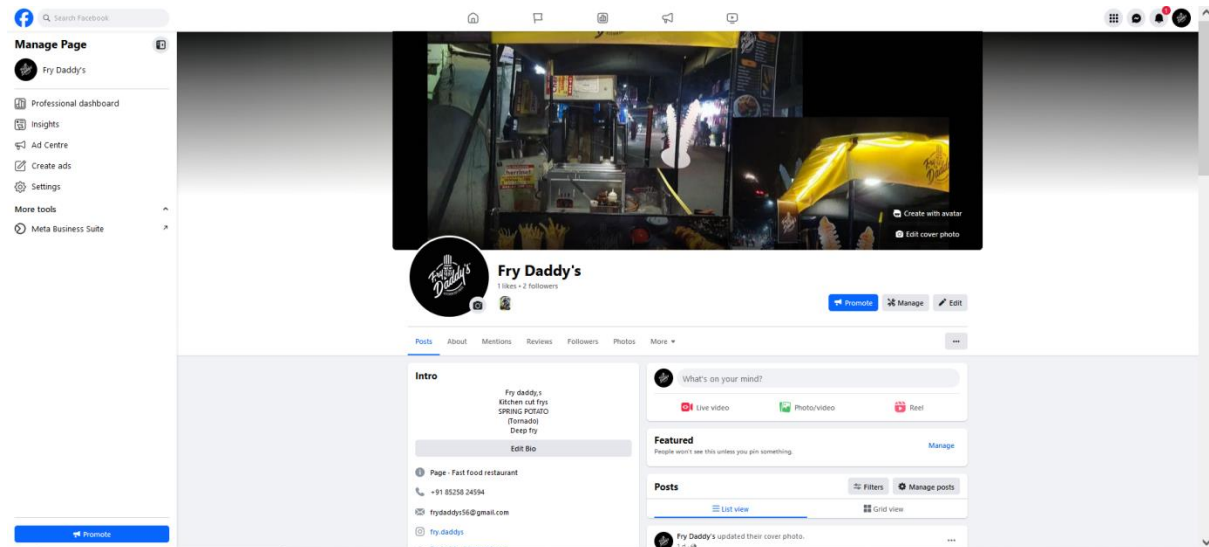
Search Facebook

Manage Page

Fry Daddy's

Professional dashboard

Insights

Ad Centre

Create ads

Settings

More tools

Meta Business Suite

Promote

Create with avatar

Edit cover photo

Fry Daddy's

1 likes • 2 followers

Promote

Manage

Edit

Posts About Mentions Reviews Followers Photos More ▾

...

Intro

Fry daddy,s
Kitchen cut frys
SPRING POTATO
(Tornado)
Deep fry

Edit Bio

Page · Fast food restaurant

+91 85258 24594

frydaddys56@gmail.com

fry.daddys

What's on your mind?

Live video

Photo/video

Reel

Featured

People won't see this unless you pin something.

Manage

Posts

Filters

Manage posts

List view

Grid view

Fry Daddy's updated their cover photo.

...